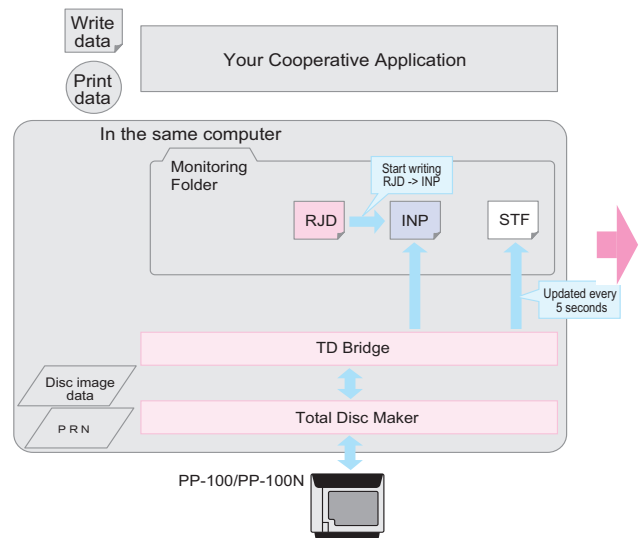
Write data

Print data

Your Cooperative Application

In the same computer

Monitoring Folder

Start writing RJD -> INP

RJD

INP

STF

Updated every 5 seconds

TD Bridge

Disc image data

PRN

Total Disc Maker

PP-100/PP-100N